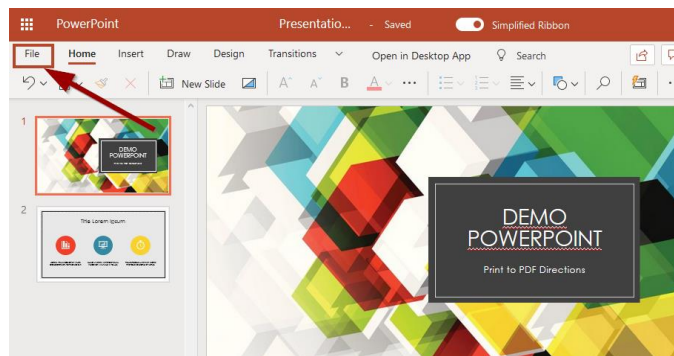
PowerPoint Presentatio... - Saved Simplified Ribbon

File Home Insert Draw Design Transitions Open in Desktop App Search

New Slide

1

DEMO POWERPOINT

2

Title Lorem Ipsum

DEMO POWERPOINT

Print to PDF Directions